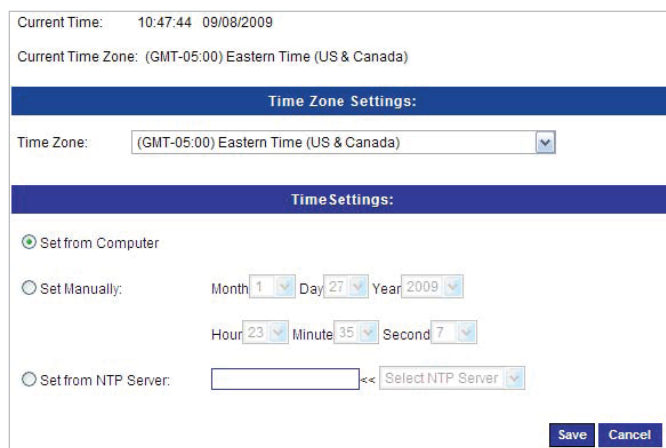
Current Time: 10:47:44 09/08/2009

Current Time Zone: (GMT-05:00) Eastern Time (US & Canada)

Time Zone Settings:

Time Zone: (GMT-05:00) Eastern Time (US & Canada)

Time Settings:

Set from Computer

Set Manually: Month 1 Day 27 Year 2009

Hour 23 Minute 35 Second 7

Set from NTP Server: << Select NTP Server

Save Cancel